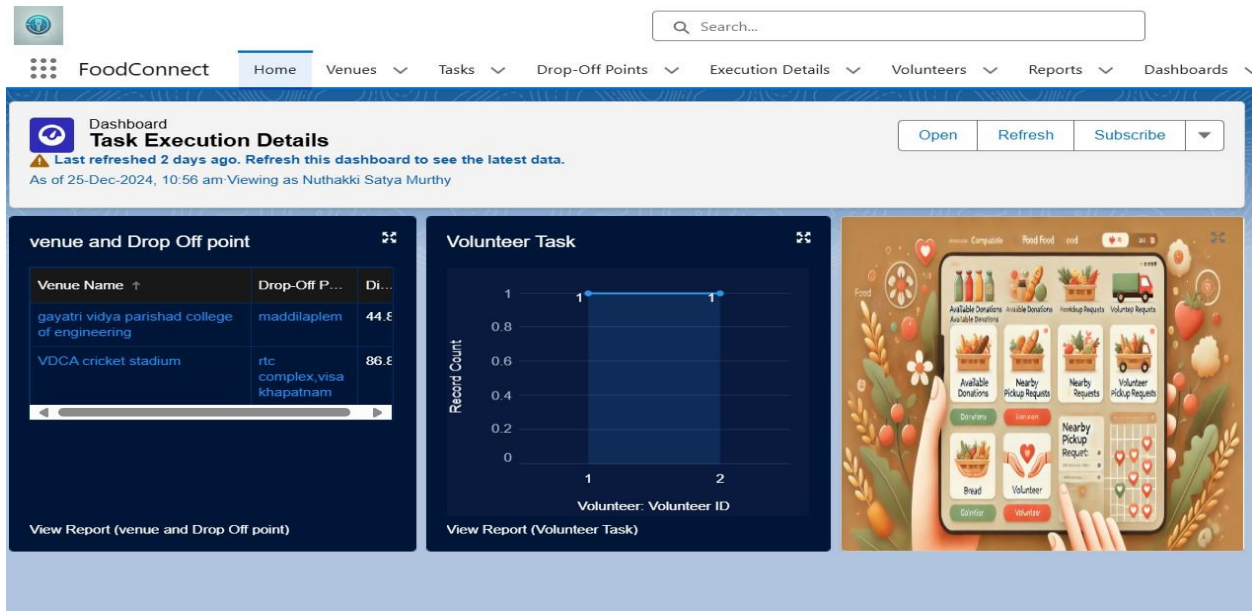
Search...

FoodConnect Home Venues Tasks Drop-Off Points Execution Details Volunteers Reports Dashboards

Dashboard
Task Execution Details
Last refreshed 2 days ago. Refresh this dashboard to see the latest data.
As of 25-Dec-2024, 10:56 am·Viewing as Nuthakki Satya Murthy

Open Refresh Subscribe

venue and Drop Off point

| Venue Name ↑ | Drop-Off P... | Di... |
|---|---|---|
| gayatri vidya parishad college of engineering | maddilaplem | 44.8 |
| VDCA cricket stadium | rtc complex,visa khapatnam | 86.8 |

View Report (venue and Drop Off point)

Volunteer Task

1 1
1
0.8
0.6
0.4
0.2
0
Record Count
1 2
Volunteer: Volunteer ID

View Report (Volunteer Task)

Compatible Food Food ood
Food
Available Donations Available Donations Available Donations Pickup Requests Volunteer Requests
Available Donations Nearby Pickup Requests Nearby Requests Volunteer Pickup Requests
Donations Donation
Nearby Pickup Request
Bread Volunteer
Volunteer